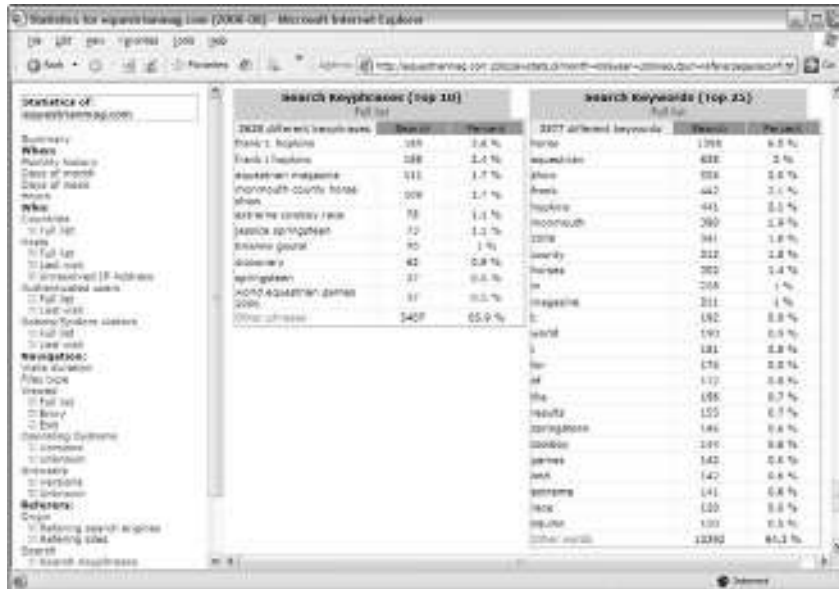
Statistics for equestrianmag.com (2006-06) - Microsoft Internet Explorer

File Edit View Favorites Tools Help

Back Favorites

Address http://equestrianmag.com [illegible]

Statistics of: equestrianmag.com

Summary
When:
Monthly history
Days of month
Days of week
Hours
Who:
Countries
Full list
Hosts
Full list
Last visit
Unresolved IP Address
Authenticated users
Full list
Last visit
Robots/Spiders visitors
Full list
Last visit
Navigation:
Visits duration
Files type
Viewed
Full list
Entry
Exit
Operating Systems
Versions
Unknown
Browsers
Versions
Unknown
Referers:
Origin
Refering search engines
Refering sites
Search
Search Keyphrases

Search Keyphrases (Top 10)
Full list

| 3628 different keyphrases | Search | Percent |
|---|---|---|
| frank t. hopkins | 165 | 2.6 % |
| frank t hopkins | 188 | 2.4 % |
| equestrian magazine | 111 | 1.7 % |
| monmouth county horse show | 109 | 1.7 % |
| extreme cowboy race | 73 | 1.1 % |
| jessica springsteen | 72 | 1.1 % |
| brianna gould | 70 | 1 % |
| dressage | 63 | 0.9 % |
| springsteen | 57 | 0.8 % |
| world equestrian games 2006 | 57 | 0.8 % |
| Other phrases | 5407 | 85.9 % |

Search Keywords (Top 25)
Full list

| 3077 different keywords | Search | Percent |
|---|---|---|
| horse | 1398 | 6.5 % |
| equestrian | 688 | 3 % |
| show | 554 | 2.6 % |
| frank | 442 | 2.1 % |
| hopkins | 441 | 2.1 % |
| monmouth | 390 | 1.9 % |
| 2006 | 341 | 1.6 % |
| county | 312 | 1.5 % |
| horses | 302 | 1.4 % |
| in | 218 | 1 % |
| magazine | 211 | 1 % |
| t. | 192 | 0.9 % |
| world | 193 | 0.9 % |
| t | 181 | 0.8 % |
| for | 176 | 0.8 % |
| of | 172 | 0.8 % |
| the | 158 | 0.7 % |
| results | 155 | 0.7 % |
| springsteen | 146 | 0.6 % |
| cowboy | 144 | 0.6 % |
| games | 142 | 0.6 % |
| new | 142 | 0.6 % |
| extreme | 141 | 0.6 % |
| race | 120 | 0.5 % |
| equine | 120 | 0.5 % |
| Other words | 13392 | 64.3 % |

Internet